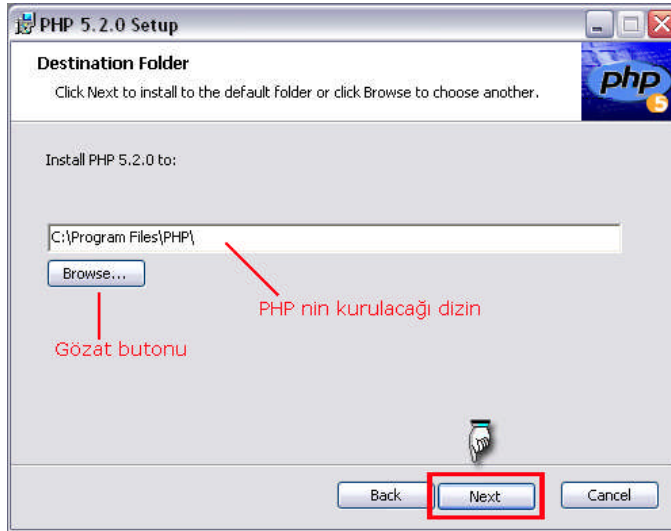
PHP 5.2.0 Setup

Destination Folder

Click Next to install to the default folder or click Browse to choose another.

php 5

Install PHP 5.2.0 to:

C:\Program Files\PHP\

Browse...

PHP nin kurulacağı dizin

Gözat butonu

Back

Next

Cancel